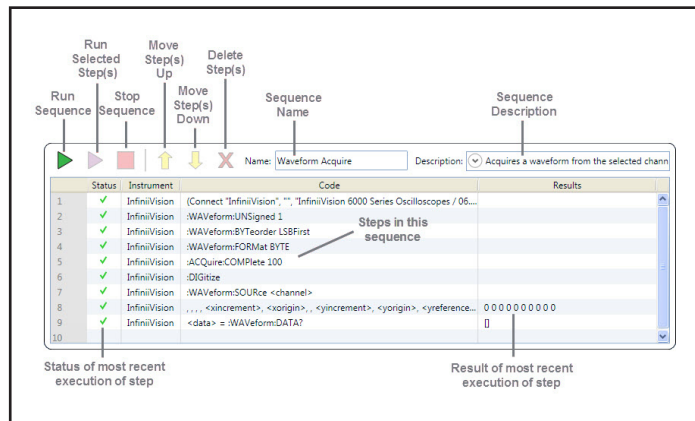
Run Sequence

Run Selected Step(s)

Stop Sequence

Move Step(s) Up

Move Step(s) Down

Delete Step(s)

Sequence Name

Sequence Description

Name: Waveform Acquire

Description: Acquires a waveform from the selected chann

| | Status | Instrument | Code | Results |
|---|---|---|---|---|
| 1 | ✓ | InfiniiVision | (Connect "InfiniiVision", "", "InfiniiVision 6000 Series Oscilloscopes / 06... | |
| 2 | ✓ | InfiniiVision | :WAVeform:UNSigned 1 | |
| 3 | ✓ | InfiniiVision | :WAVeform:BYTeorder LSBFirst | |
| 4 | ✓ | InfiniiVision | :WAVeform:FORMat BYTE | |
| 5 | ✓ | InfiniiVision | :ACQuire:COMPlete 100 | |
| 6 | ✓ | InfiniiVision | :DIGitize | |
| 7 | ✓ | InfiniiVision | :WAVeform:SOURce <channel> | |
| 8 | ✓ | InfiniiVision | , , , , <xincrement>, <xorigin>, , <yincrement>, <yorigin>, <yreference... | 0 0 0 0 0 0 0 0 0 0 |
| 9 | ✓ | InfiniiVision | <data> = :WAVeform:DATA? | [] |
| 10 | | | | |

Steps in this sequence

Status of most recent execution of step

Result of most recent execution of step